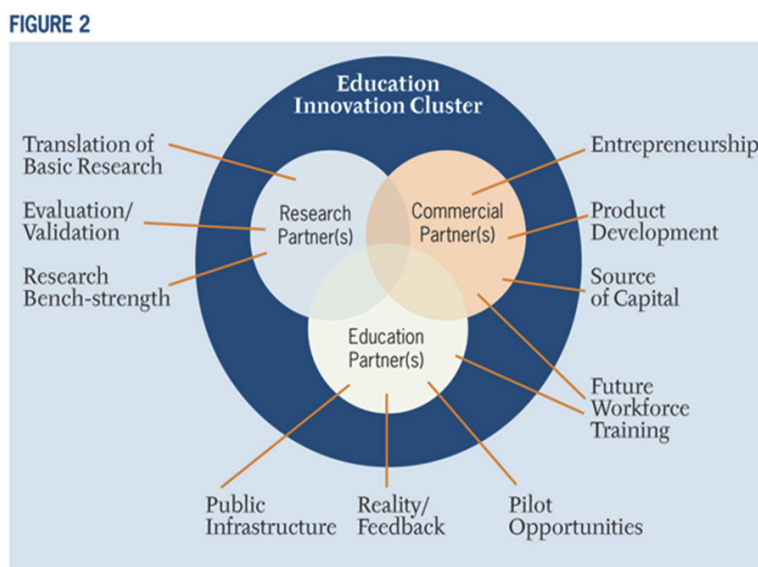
FIGURE 2

Education Innovation Cluster

Translation of Basic Research

Evaluation/ Validation

Research Bench-strength

Research Partner(s)

Commercial Partner(s)

Education Partner(s)

Entrepreneurship

Product Development

Source of Capital

Future Workforce Training

Public Infrastructure

Reality/ Feedback

Pilot Opportunities